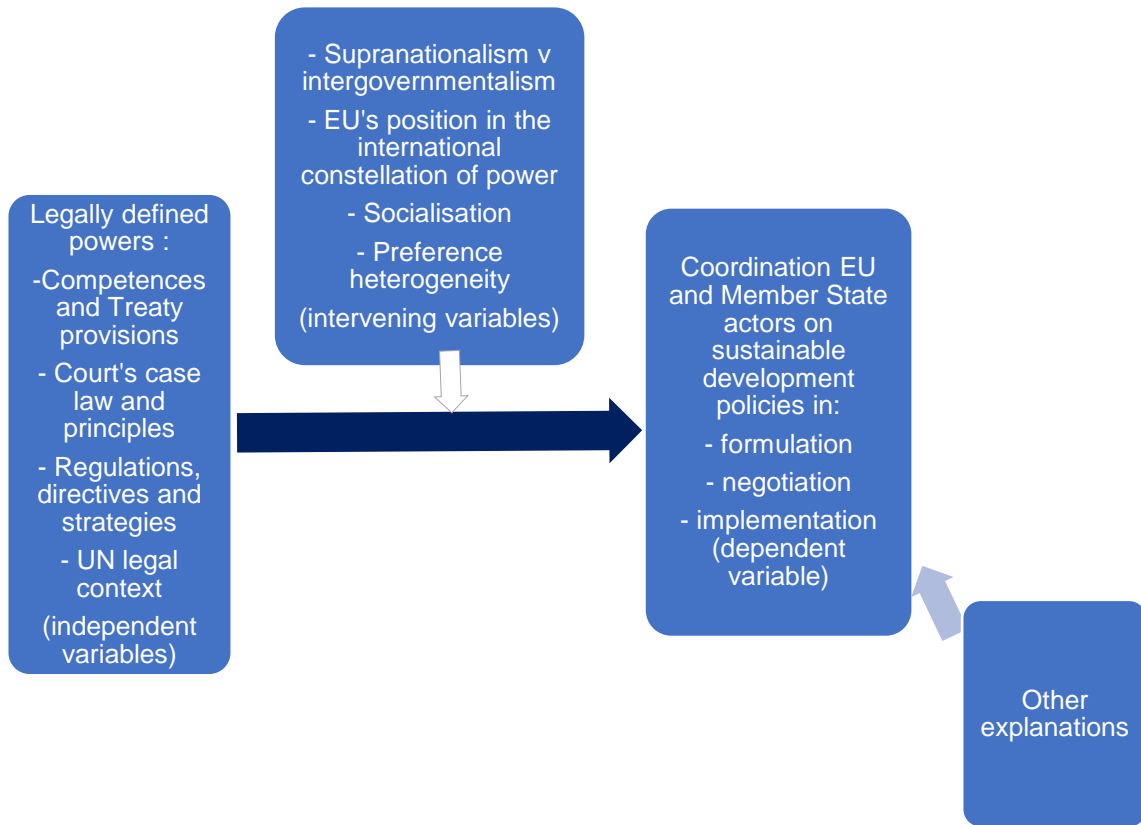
Legally defined powers :
-Competences and Treaty provisions
- Court's case law and principles
- Regulations, directives and strategies
- UN legal context
(independent variables)

- Supranationalism v intergovernmentalism
- EU's position in the international constellation of power
- Socialisation
- Preference heterogeneity
(intervening variables)

Coordination EU and Member State actors on sustainable development policies in:
- formulation
- negotiation
- implementation
(dependent variable)

Other explanations